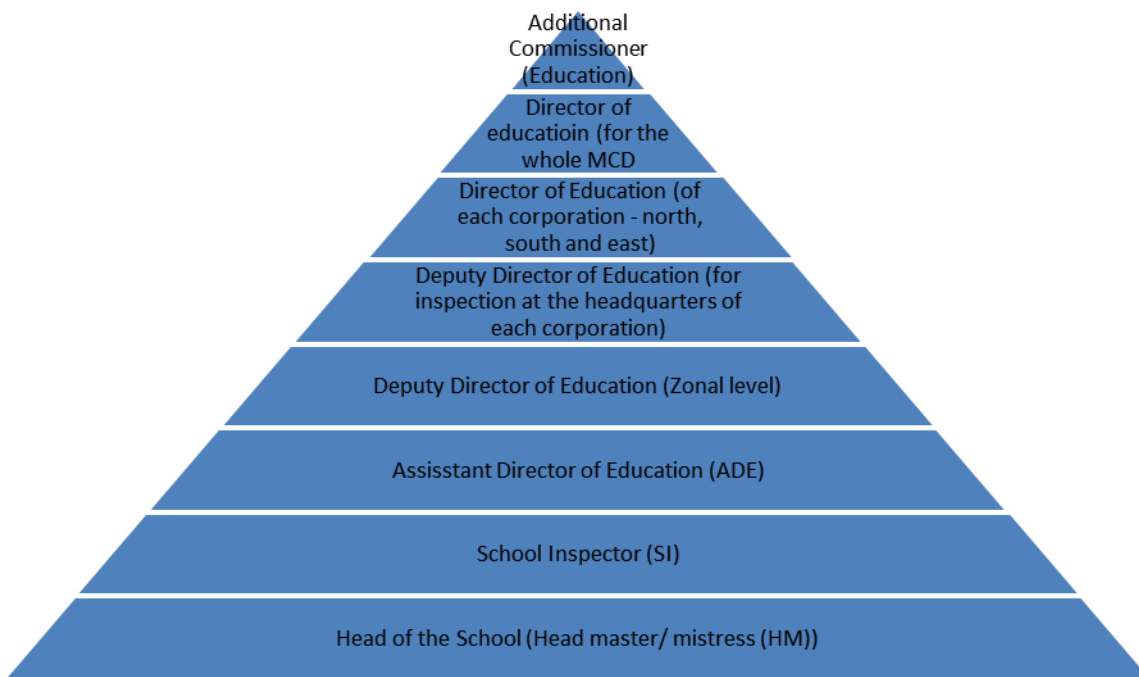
Additional Commissioner (Education)

Director of educatioin (for the whole MCD

Director of Education (of each corporation - north, south and east)

Deputy Director of Education (for inspection at the headquarters of each corporation)

Deputy Director of Education (Zonal level)

Assisstant Director of Education (ADE)

School Inspector (SI)

Head of the School (Head master/ mistress (HM))